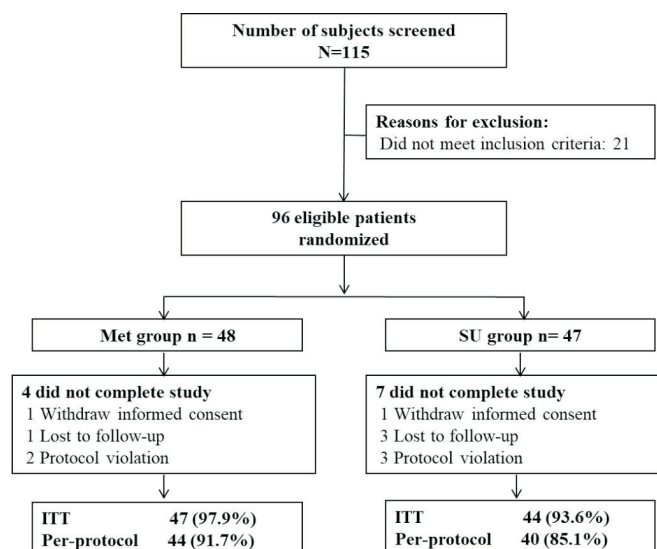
Number of subjects screened
N=115

Reasons for exclusion:
Did not meet inclusion criteria: 21

96 eligible patients
randomized

Met group n = 48

4 did not complete study
1 Withdraw informed consent
1 Lost to follow-up
2 Protocol violation

ITT 47 (97.9%)
Per-protocol 44 (91.7%)

SU group n= 47

7 did not complete study
1 Withdraw informed consent
3 Lost to follow-up
3 Protocol violation

ITT 44 (93.6%)
Per-protocol 40 (85.1%)